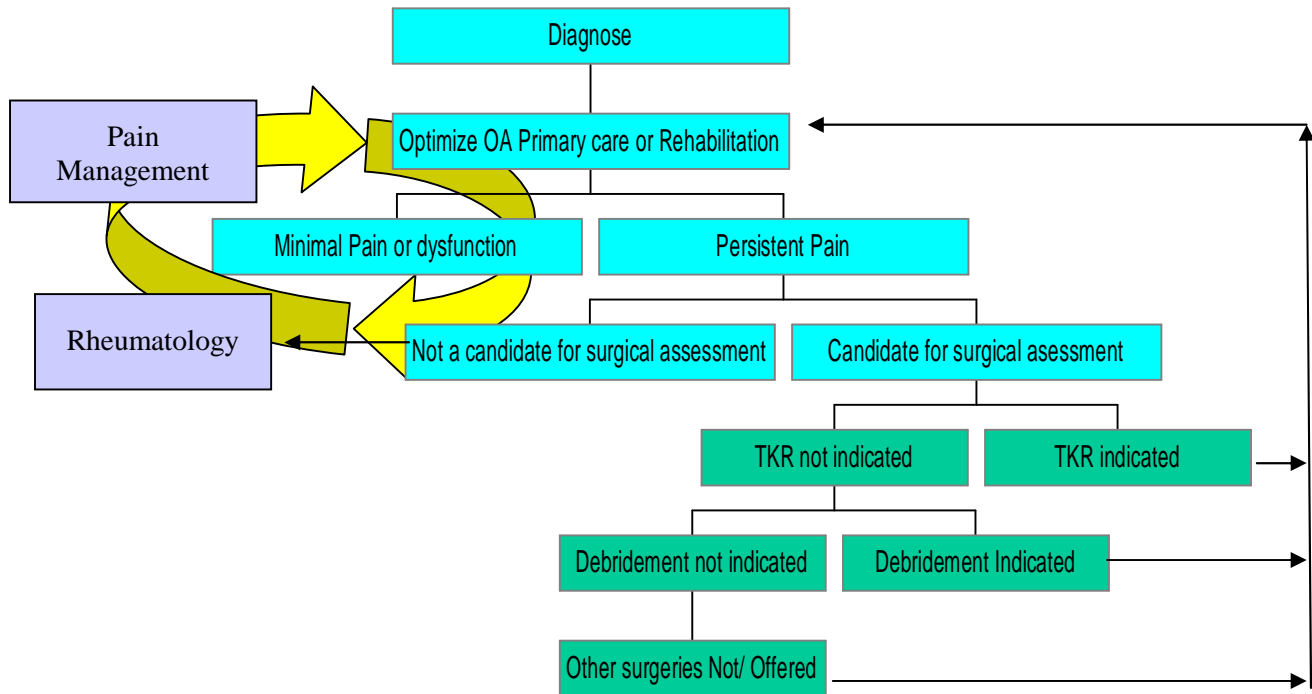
Diagnose

Pain Management

Optimize OA Primary care or Rehabilitation

Minimal Pain or dysfunction

Persistent Pain

Rheumatology

Not a candidate for surgical assessment

Candidate for surgical asessment

TKR not indicated

TKR indicated

Debridement not indicated

Debridement Indicated

Other surgeries Not/ Offered